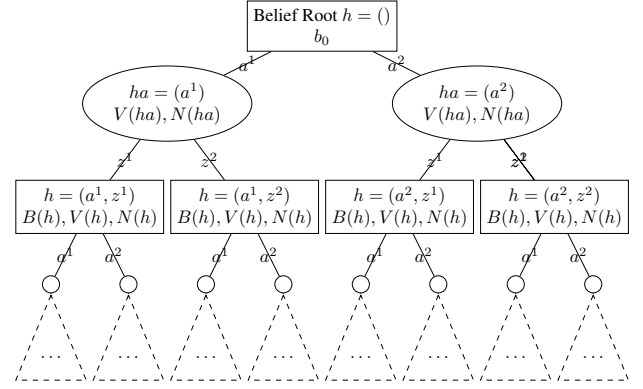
Belief Root $h = ()$
$b_0$

$a^1$

$a^2$

$ha = (a^1)$
$V(ha), N(ha)$

$ha = (a^2)$
$V(ha), N(ha)$

$z^1$

$z^2$

$z^1$

$z^2$

$h = (a^1, z^1)$
$B(h), V(h), N(h)$

$h = (a^1, z^2)$
$B(h), V(h), N(h)$

$h = (a^2, z^1)$
$B(h), V(h), N(h)$

$h = (a^2, z^2)$
$B(h), V(h), N(h)$

$a^1$ $a^2$ $a^1$ $a^2$ $a^1$ $a^2$ $a^1$ $a^2$

$\dots$ $\dots$ $\dots$ $\dots$ $\dots$ $\dots$ $\dots$ $\dots$